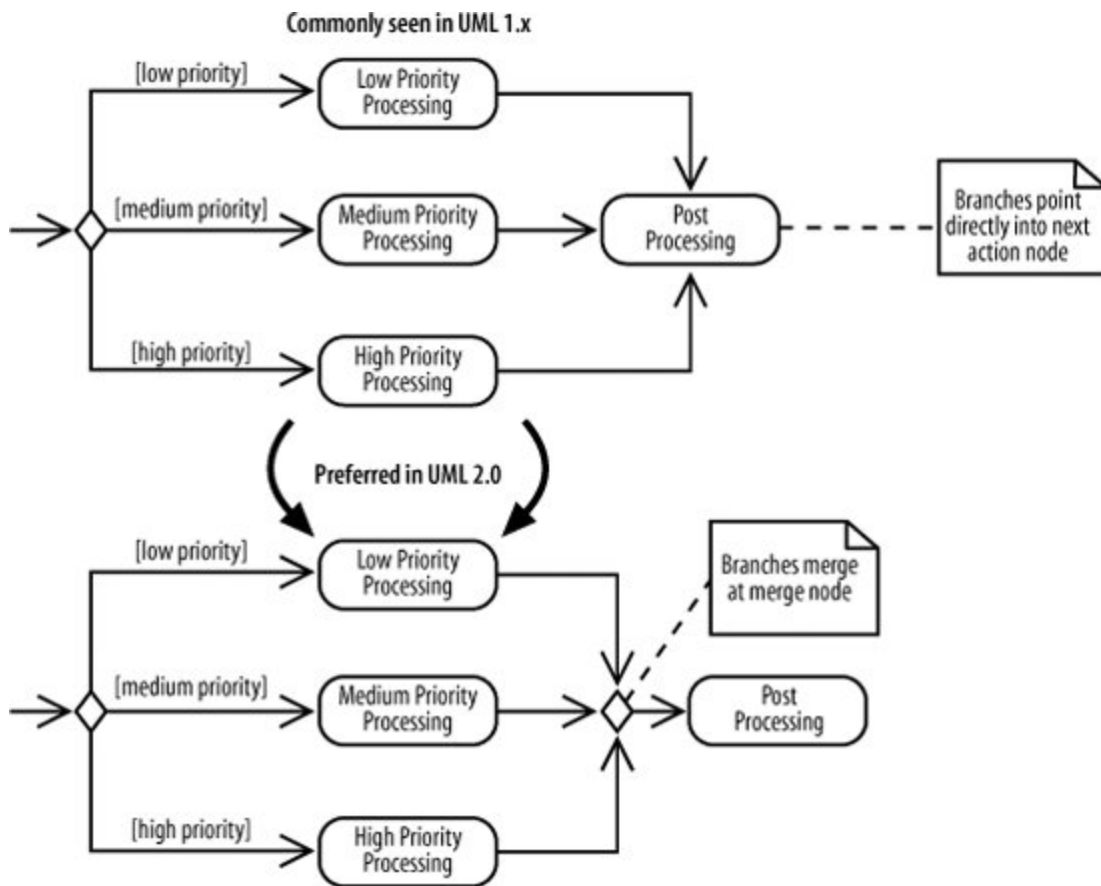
Commonly seen in UML 1.x

[low priority]

Low Priority Processing

[medium priority]

Medium Priority Processing

Post Processing

Branches point directly into next action node

[high priority]

High Priority Processing

Preferred in UML 2.0

[low priority]

Low Priority Processing

Branches merge at merge node

[medium priority]

Medium Priority Processing

Post Processing

[high priority]

High Priority Processing